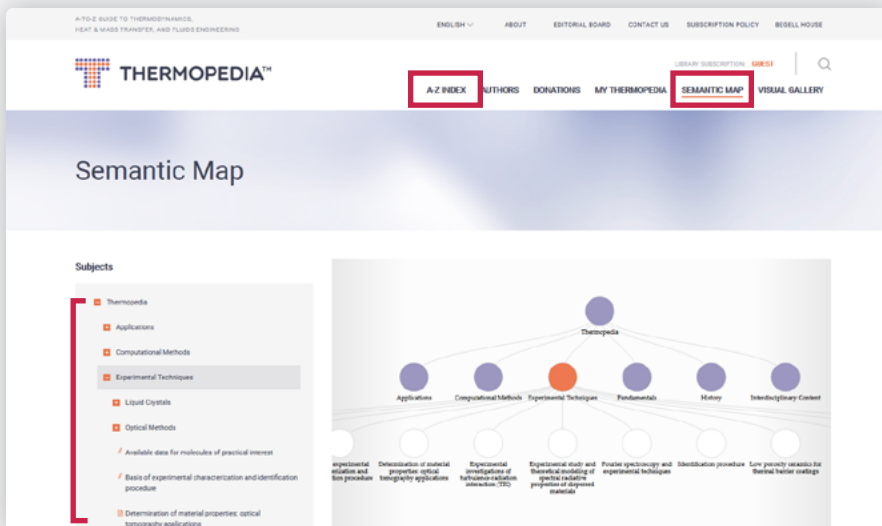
A-TO-Z GUIDE TO THERMODYNAMICS, HEAT & MASS TRANSFER, AND FLUIDS ENGINEERING

ENGLISH ABOUT EDITORIAL BOARD CONTACT US SUBSCRIPTION POLICY BEGELL HOUSE

THERMOPEDIA™

LIBRARY SUBSCRIPTION: GUEST

A-Z INDEX AUTHORS DONATIONS MY THERMOPEDIA SEMANTIC MAP VISUAL GALLERY

Semantic Map

Subjects

Thermopedia
Applications
Computational Methods
Experimental Techniques
Liquid Crystals
Optical Methods
Available data for molecules of practical interest
Basis of experimental characterization and identification procedure
Determination of material properties: optical tomography applications

Thermopedia

Applications
Computational Methods
Experimental Techniques
Fundamentals
History
Interdisciplinary Content

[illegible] experimental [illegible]ization and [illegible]tion procedure
Determination of material properties: optical tomography applications
Experimental investigations of turbulence-radiation interaction (TRI)
Experimental study and theoretical modeling of spectral radiative properties of dispersed materials
Fourier spectroscopy and experimental techniques
Identification procedure
Low porosity ceramics for thermal barrier coatings